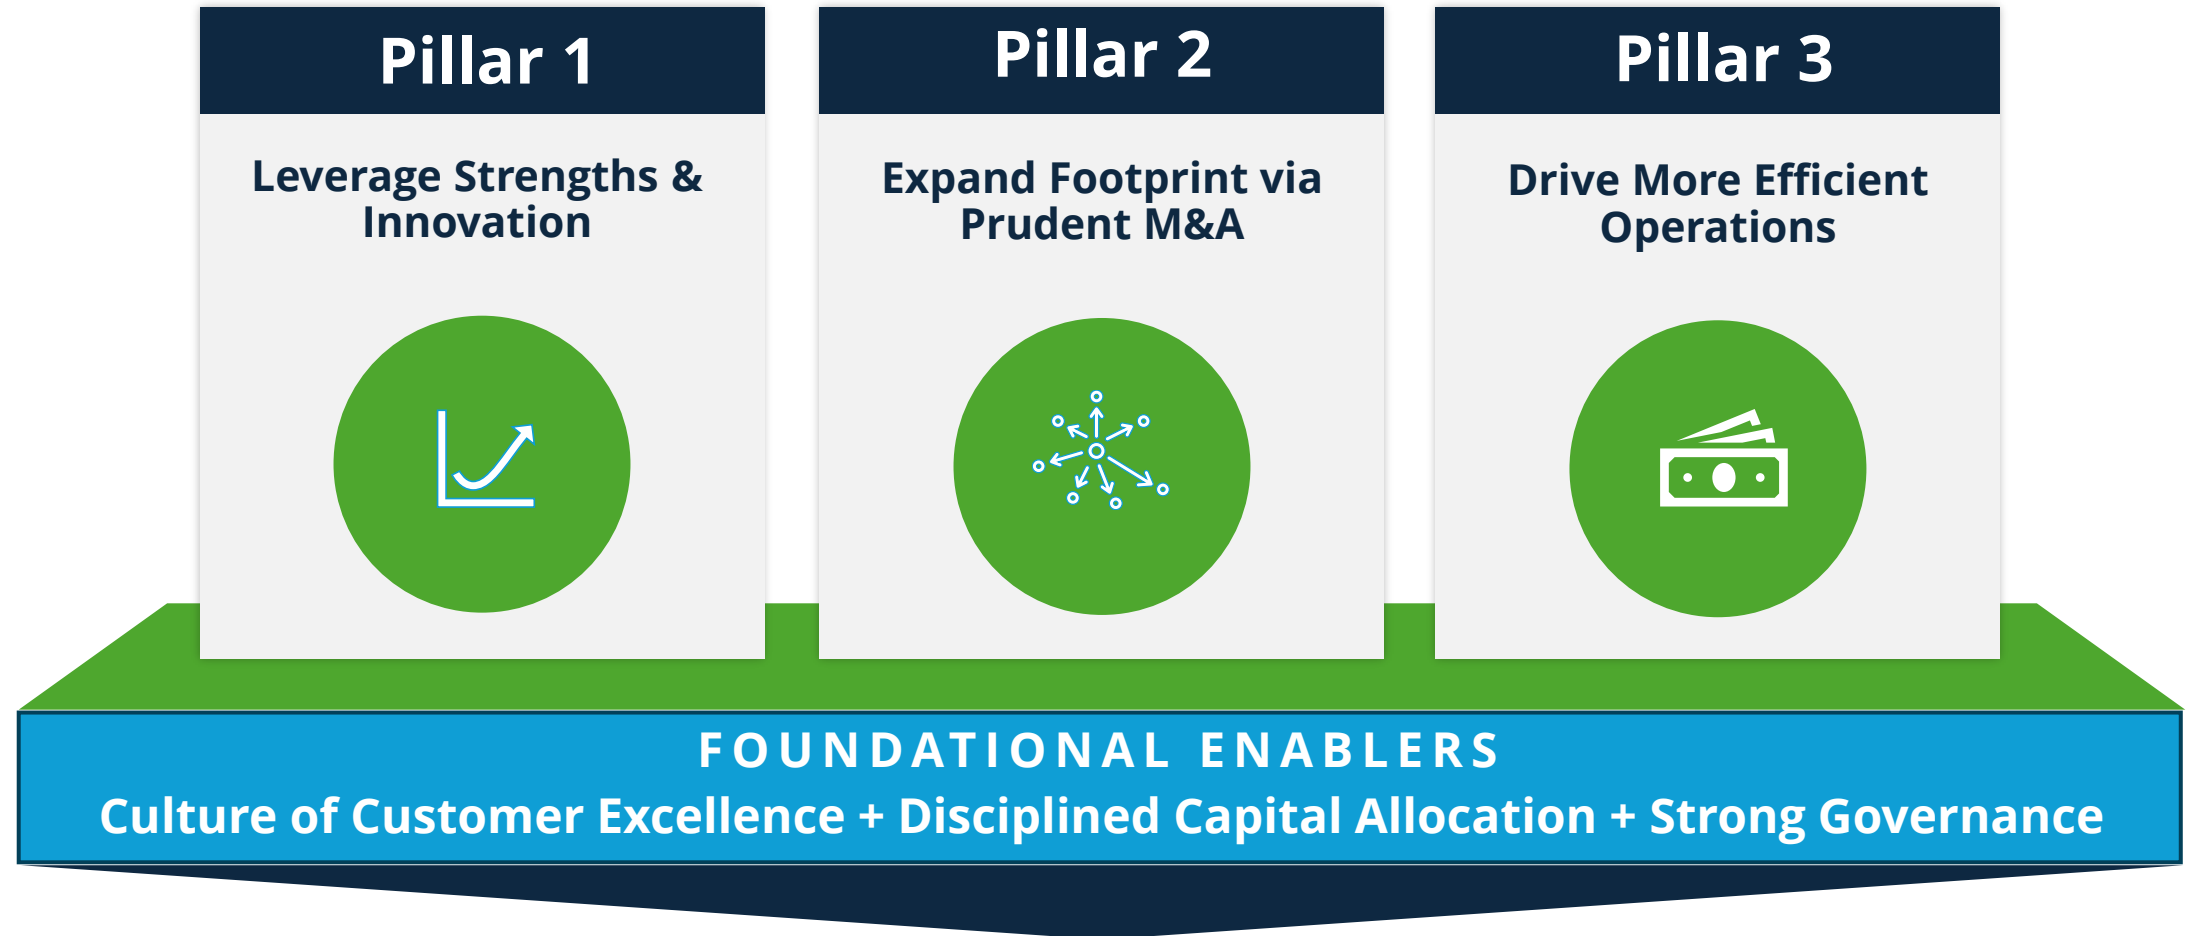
Pillar 1

Leverage Strengths & Innovation

Pillar 2

Expand Footprint via Prudent M&A

Pillar 3

Drive More Efficient Operations

FOUNDATIONAL ENABLERS

Culture of Customer Excellence + Disciplined Capital Allocation + Strong Governance